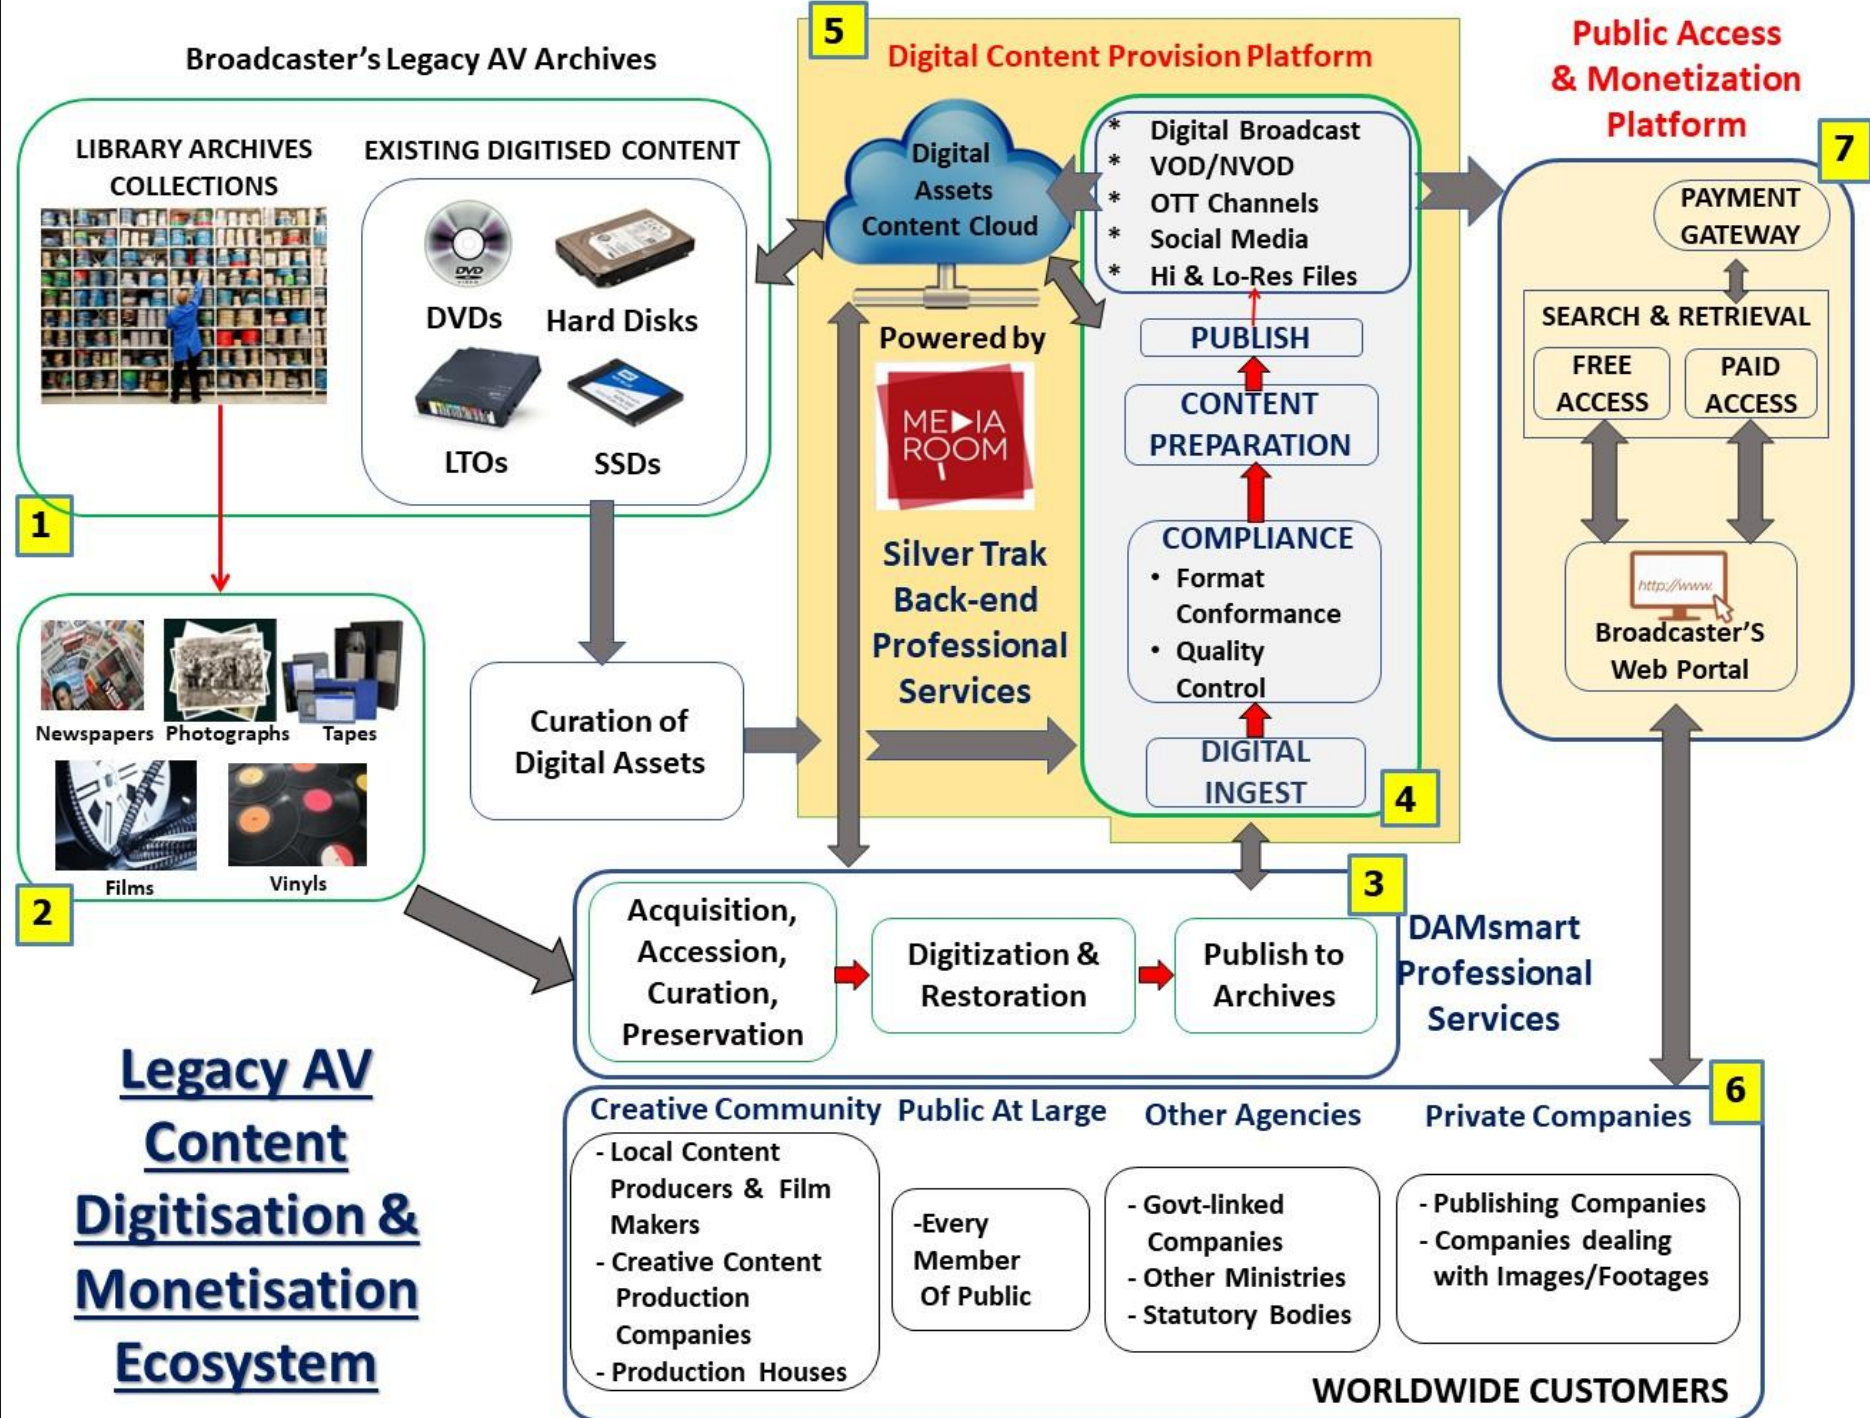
Broadcaster's Legacy AV Archives

LIBRARY ARCHIVES COLLECTIONS

EXISTING DIGITISED CONTENT

DVDs

Hard Disks

LTOs

SSDs

1

Newspapers

Photographs

Tapes

Films

Vinyls

2

Curation of Digital Assets

5

Digital Content Provision Platform

Digital Assets Content Cloud

Powered by

MEDIA ROOM

Silver Trak Back-end Professional Services

* Digital Broadcast
* VOD/NVOD
* OTT Channels
* Social Media
* Hi & Lo-Res Files

PUBLISH

CONTENT PREPARATION

COMPLIANCE
• Format Conformance
• Quality Control

DIGITAL INGEST

4

Public Access & Monetization Platform

7

PAYMENT GATEWAY

SEARCH & RETRIEVAL

FREE ACCESS

PAID ACCESS

http://www.

Broadcaster'S Web Portal

3

Acquisition, Accession, Curation, Preservation

Digitization & Restoration

Publish to Archives

DAMsmart Professional Services

Legacy AV Content Digitisation & Monetisation Ecosystem

6

Creative Community

- Local Content Producers & Film Makers
- Creative Content Production Companies
- Production Houses

Public At Large

-Every Member Of Public

Other Agencies

- Govt-linked Companies
- Other Ministries
- Statutory Bodies

Private Companies

- Publishing Companies
- Companies dealing with Images/Footages

WORLDWIDE CUSTOMERS